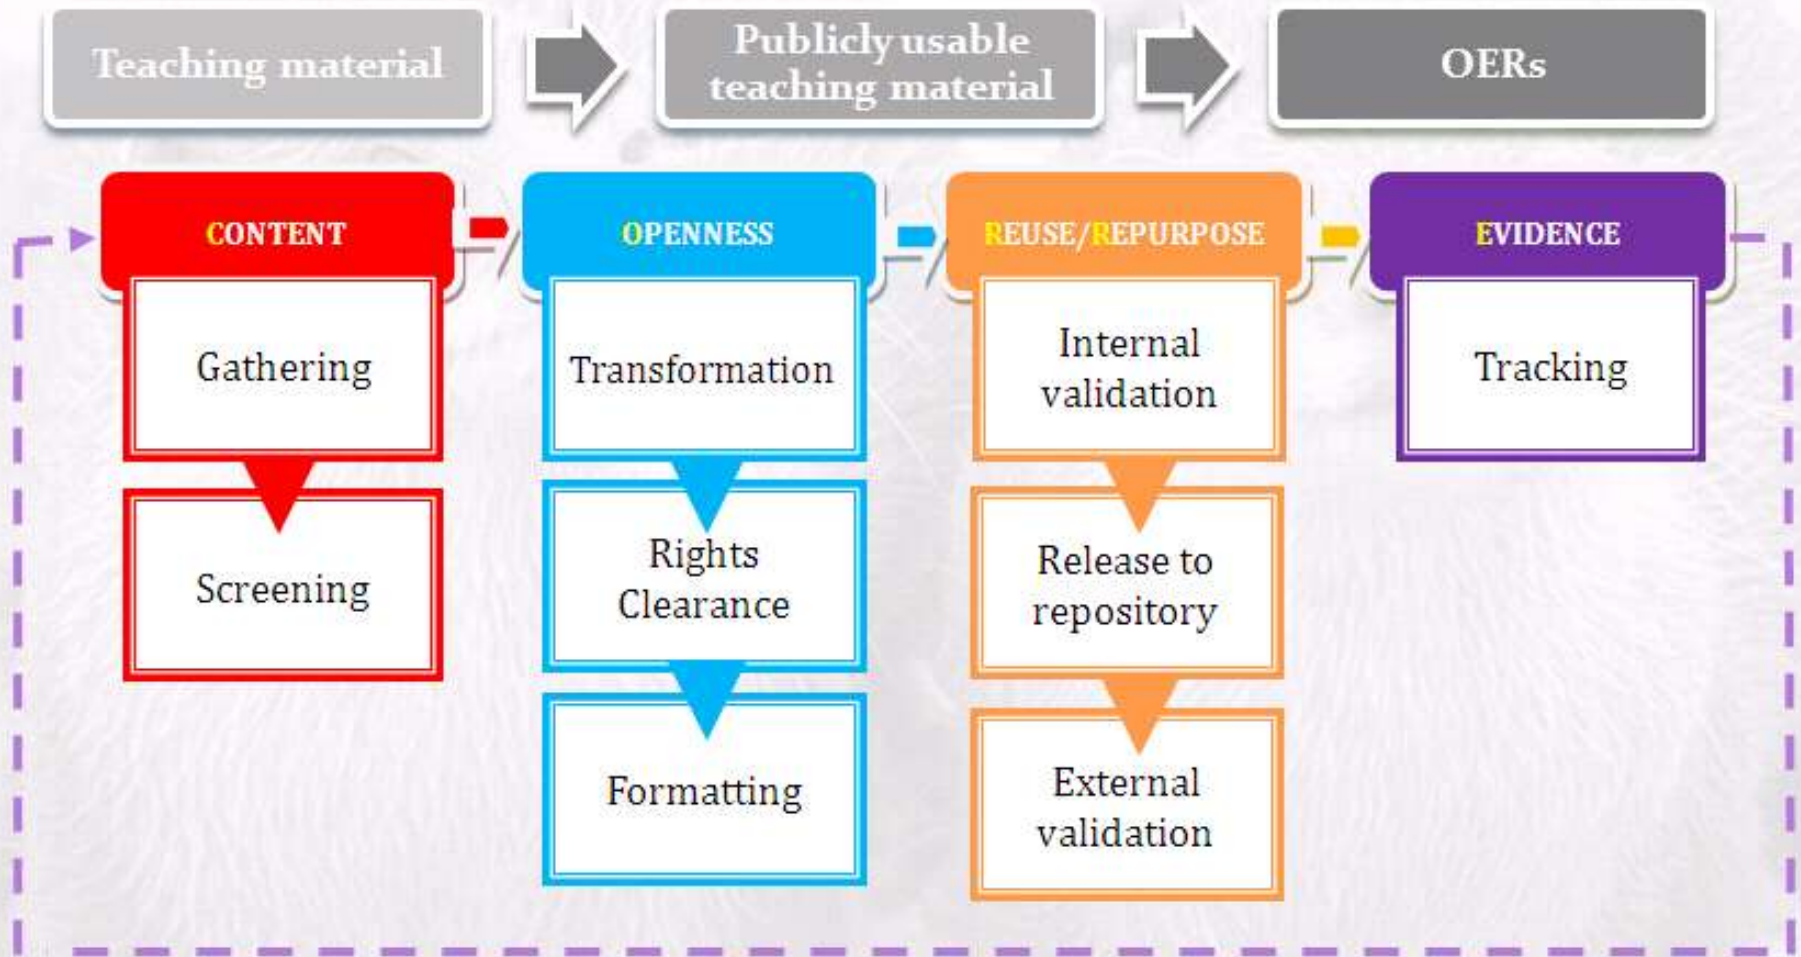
Teaching material

Publicly usable teaching material

OERs

CONTENT

Gathering

Screening

OPENNESS

Transformation

Rights Clearance

Formatting

REUSE/REPURPOSE

Internal validation

Release to repository

External validation

EVIDENCE

Tracking